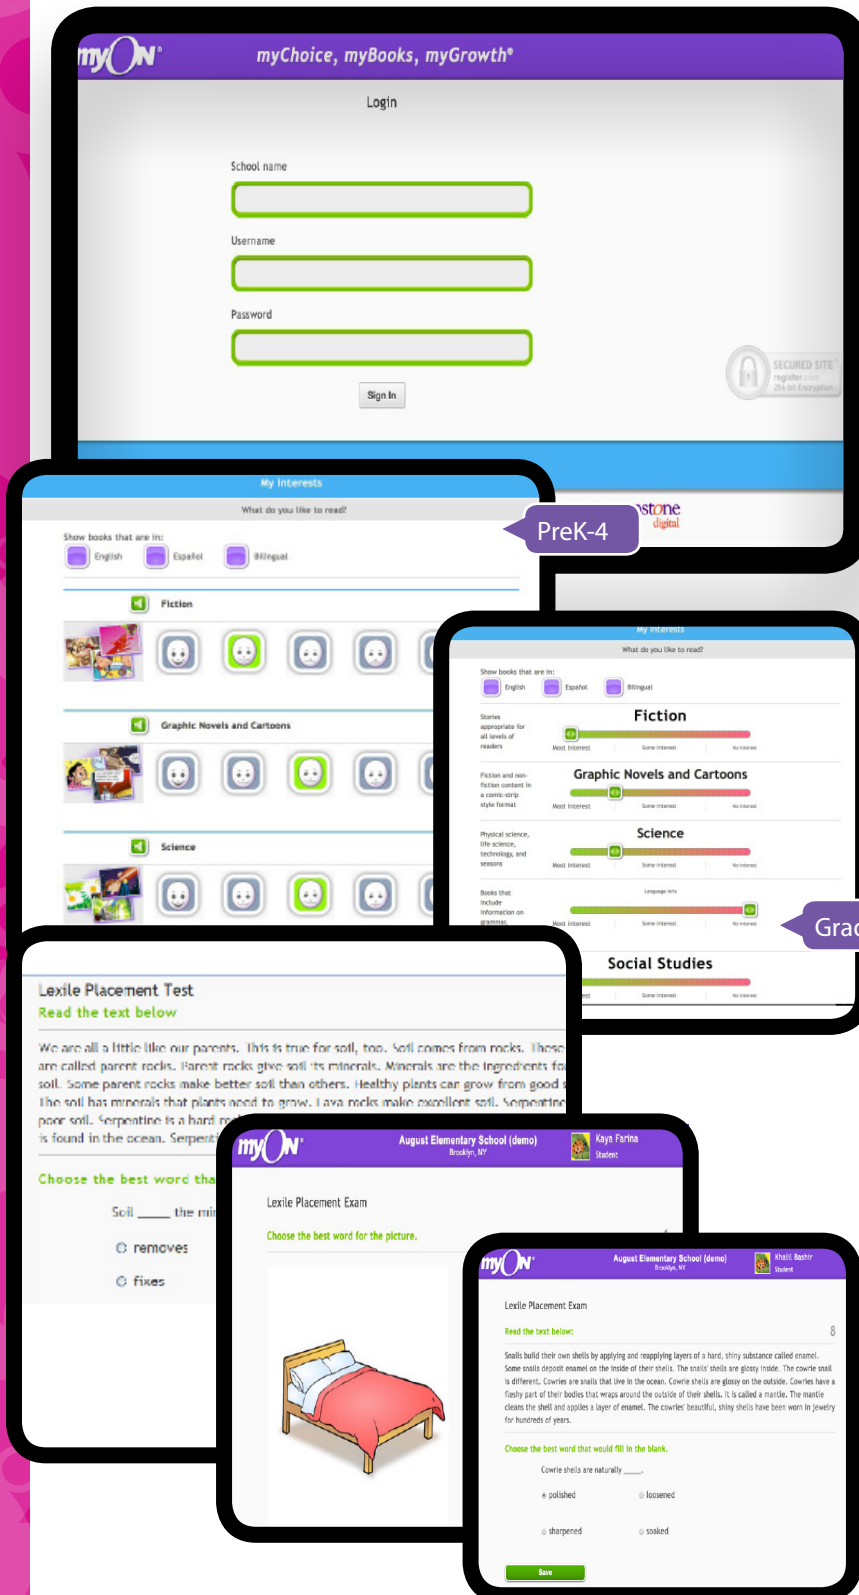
myON

myChoice, myBooks, myGrowth®

Login

School name

Username

Password

Sign In

SECURED SITE
register.com
256 bit Encryption

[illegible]stone
digital

My Interests

What do you like to read?

Show books that are in:

English Español Bilingual

Fiction

Graphic Novels and Cartoons

Science

PreK-4

My Interests

What do you like to read?

Show books that are in:

English Español Bilingual

Stories appropriate for all levels of readers

Fiction

Most Interest Some Interest No Interest

Fiction and non-fiction content in a comic-strip style format

Graphic Novels and Cartoons

Most Interest Some Interest No Interest

Physical science, life science, technology, and seasons

Science

Most Interest Some Interest No Interest

Books that include information on grammar,

Language Arts

Most Interest Some Interest No Interest

Social Studies

Some Interest No Interest

Grad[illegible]

Lexile Placement Test
Read the text below

We are all a little like our parents. This is true for soil, too. Soil comes from rocks. These are called parent rocks. Parent rocks give soil its minerals. Minerals are the ingredients fo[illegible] soil. Some parent rocks make better soil than others. Healthy plants can grow from good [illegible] The soil has minerals that plants need to grow. Lava rocks make excellent soil. Serpentine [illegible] poor soil. Serpentine is a hard r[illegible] is found in the ocean. Serpent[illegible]

Choose the best word tha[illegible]

Soil ____ the mi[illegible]

removes

fixes

myON

August Elementary School (demo)
Brooklyn, NY

Kaya Farina
Student

Lexile Placement Exam

Choose the best word for the picture.

myON

August Elementary School (demo)
Brooklyn, NY

Khalil Bashir
Student

Lexile Placement Exam

Read the text below:

8

Snails build their own shells by applying and reapplying layers of a hard, shiny substance called enamel. Some snails deposit enamel on the inside of their shells. The snails' shells are glossy inside. The cowrie snail is different. Cowries are snails that live in the ocean. Cowrie shells are glossy on the outside. Cowries have a fleshy part of their bodies that wraps around the outside of their shells. It is called a mantle. The mantle cleans the shell and applies a layer of enamel. The cowries' beautiful, shiny shells have been worn in jewelry for hundreds of years.

Choose the best word that would fill in the blank.

Cowrie shells are naturally ____.

polished

loosened

sharpened

soaked

Save